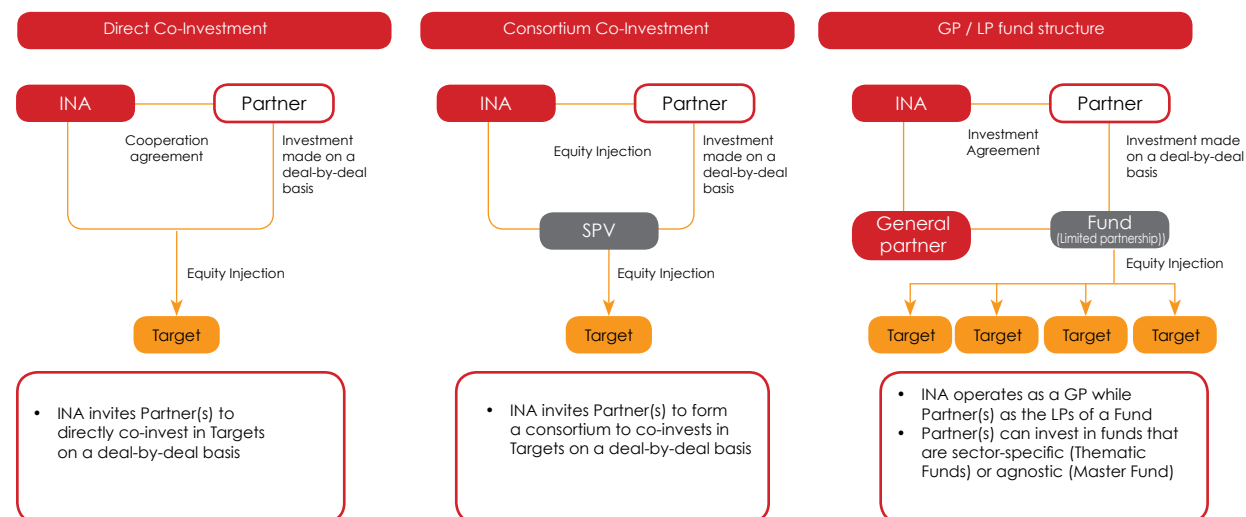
Direct Co-Investment

INA

Partner

Cooperation agreement

Investment made on a deal-by-deal basis

Equity Injection

Target

• INA invites Partner(s) to directly co-invest in Targets on a deal-by-deal basis

Consortium Co-Investment

INA

Partner

Equity Injection

Investment made on a deal-by-deal basis

SPV

Equity Injection

Target

• INA invites Partner(s) to form a consortium to co-invests in Targets on a deal-by-deal basis

GP / LP fund structure

INA

Partner

Investment Agreement

Investment made on a deal-by-deal basis

General partner

Fund (Limited partnership))

Equity Injection

Target

Target

Target

Target

• INA operates as a GP while Partner(s) as the LPs of a Fund
• Partner(s) can invest in funds that are sector-specific (Thematic Funds) or agnostic (Master Fund)